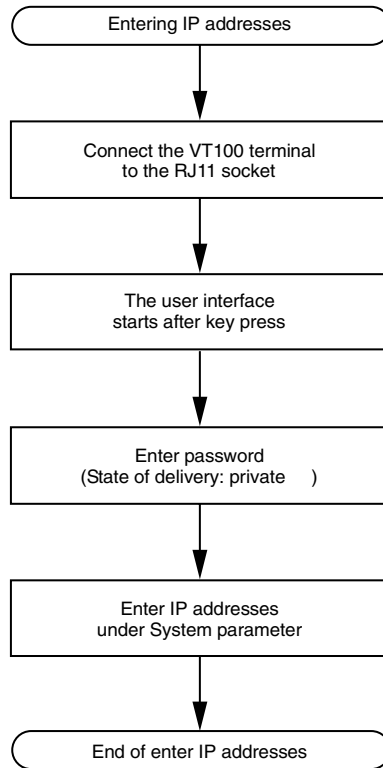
Entering IP addresses

Connect the VT100 terminal to the RJ11 socket

The user interface starts after key press

Enter password (State of delivery: private )

Enter IP addresses under System parameter

End of enter IP addresses